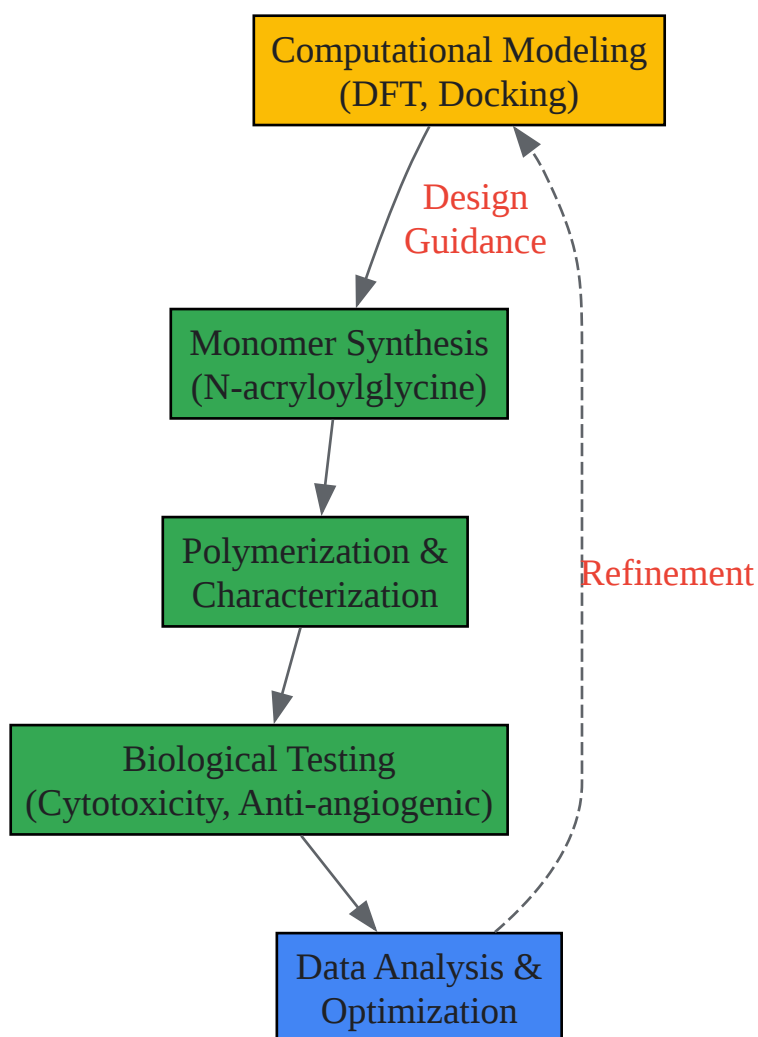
Computational Modeling
(DFT, Docking)

Design
Guidance

Monomer Synthesis
(N-acryloylglycine)

Polymerization &
Characterization

Refinement

Biological Testing
(Cytotoxicity, Anti-angiogenic)

Data Analysis &
Optimization